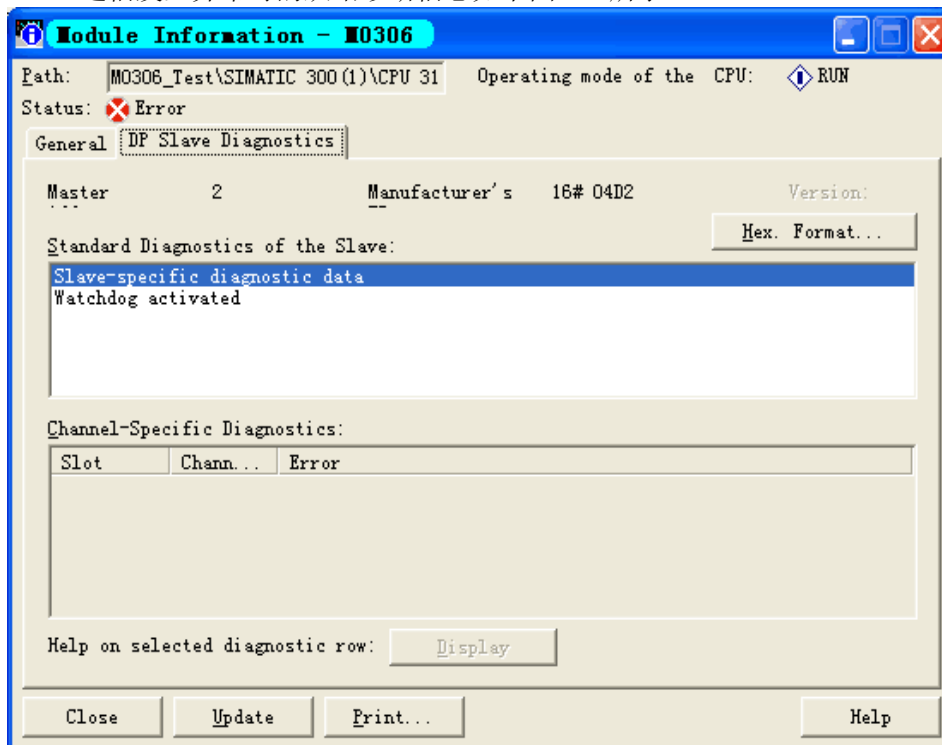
Module Information - M0306

Path: M0306_Test\SIMATIC 300(1)\CPU 31
Operating mode of the CPU: RUN
Status: Error

General
DP Slave Diagnostics

Master 2
Manufacturer's 16# 04D2
Version:
Hex. Format...

Standard Diagnostics of the Slave:
Slave-specific diagnostic data
Watchdog activated

Channel-Specific Diagnostics:

| Slot | Chann... | Error |
|---|---|---|

Help on selected diagnostic row: Display

Close
Update
Print...
Help